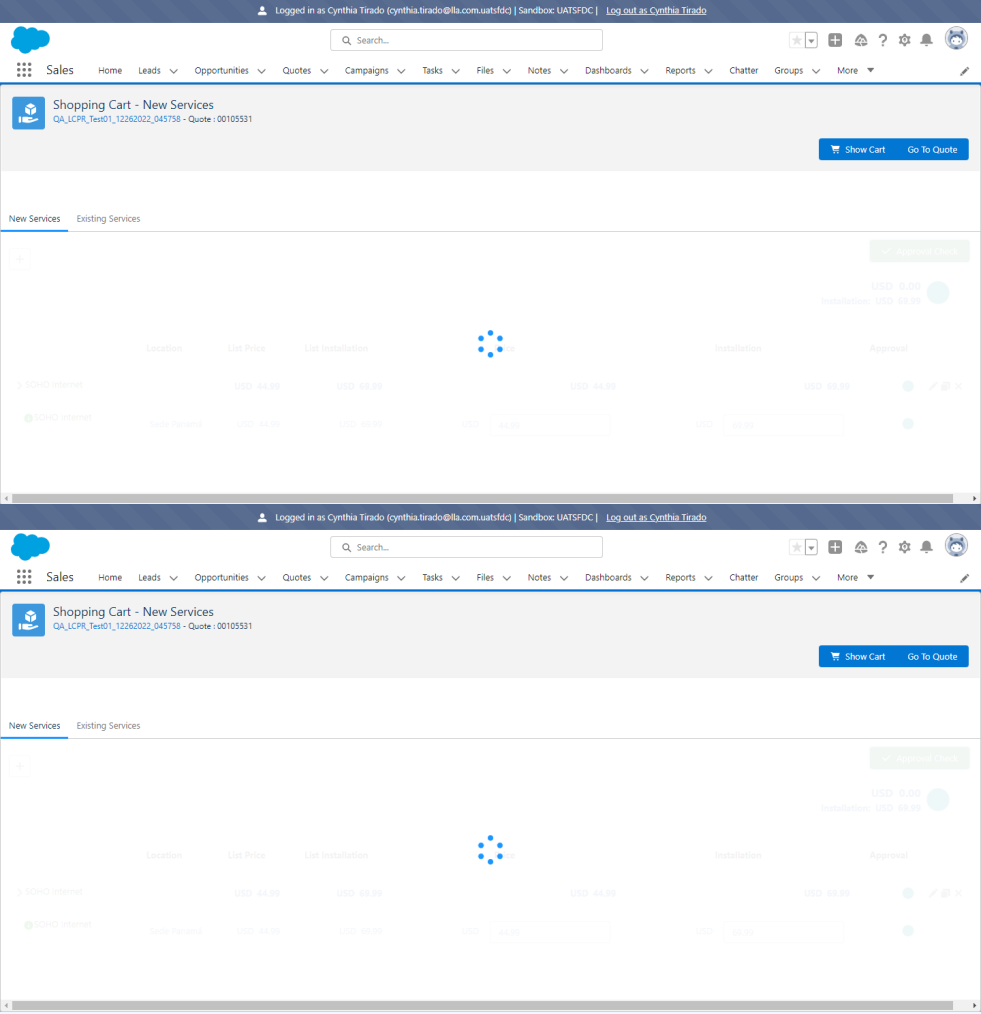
Logged in as Cynthia Tirado (cynthia.tirado@lla.com.uatsfdc) | Sandbox: UATSFDC | Log out as Cynthia Tirado

Search...

Sales Home Leads Opportunities Quotes Campaigns Tasks Files Notes Dashboards Reports Chatter Groups More

Shopping Cart - New Services
QA_LCPR_Test01_12262022_045758 - Quote : 00105531

Show Cart Go To Quote

New Services Existing Services

Approval Check

USD 0.00
Installation USD 69.99

Location List Price List Installation Installation Approval

SOHO Internet USD 44.99 USD 69.99 USD 44.99 USD 69.99

SOHO Internet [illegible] USD 44.99 USD 69.99 USD 44.99 USD 69.99

Logged in as Cynthia Tirado (cynthia.tirado@lla.com.uatsfdc) | Sandbox: UATSFDC | Log out as Cynthia Tirado

Search...

Sales Home Leads Opportunities Quotes Campaigns Tasks Files Notes Dashboards Reports Chatter Groups More

Shopping Cart - New Services
QA_LCPR_Test01_12262022_045758 - Quote : 00105531

Show Cart Go To Quote

New Services Existing Services

Approval Check

USD 0.00
Installation USD 69.99

Location List Price List Installation Installation Approval

SOHO Internet USD 44.99 USD 69.99 USD 69.99

SOHO Internet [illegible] USD 44.99 USD 69.99 USD 44.99 USD 69.99